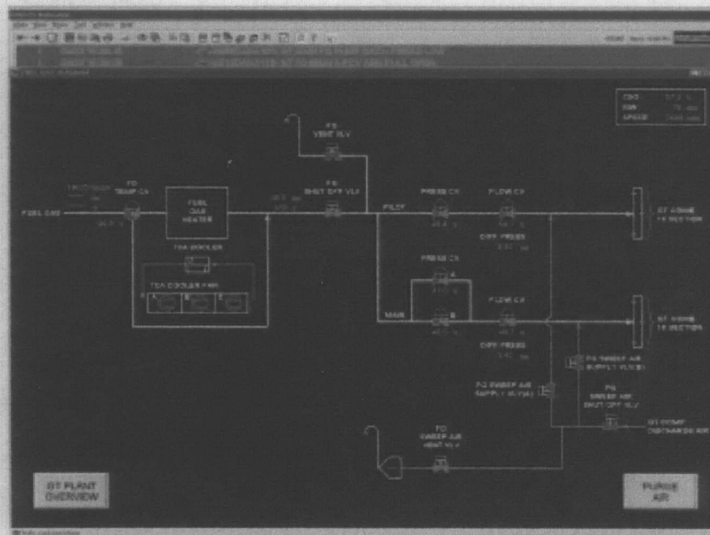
FUEL GAS

FG TEMP CV

FUEL GAS HEATER

TCA COOLER

TCA COOLER FAN

FG VENT VLV

FG SHUT OFF VLV

PILOT

PRESS CV

FLOW CV

DIFF PRESS

PRESS CV

MAIN

FLOW CV

DIFF PRESS

GT COMB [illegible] SECTION

GT COMB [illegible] SECTION

FG SWEEP AIR SUPPLY VLV

FG SWEEP AIR SUPPLY VLV

FG SWEEP AIR SHUT OFF VLV

GT COMP DISCHARGE AIR

FG SWEEP AIR VENT VLV

GT PLANT OVERVIEW

PURGE AIR